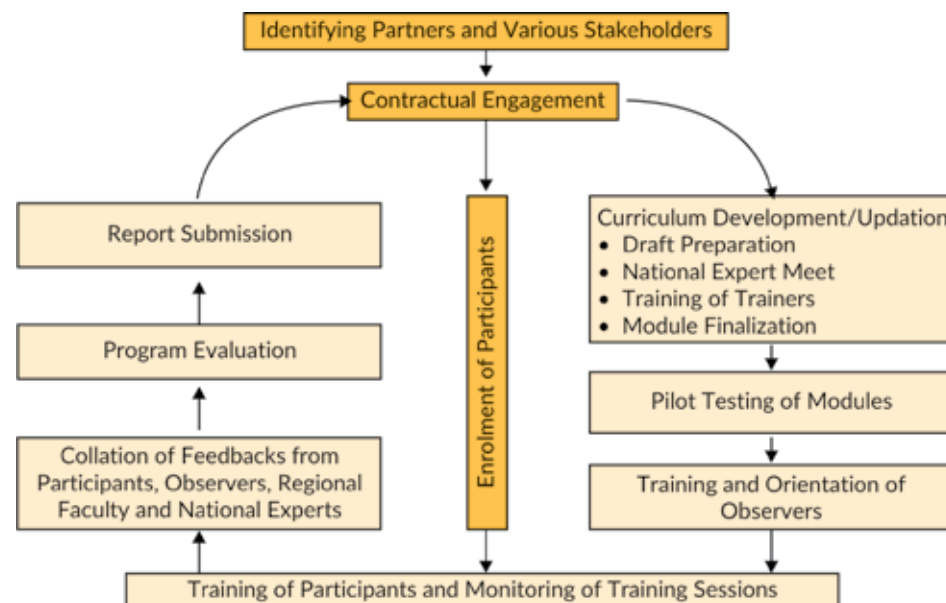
Identifying Partners and Various Stakeholders

Contractual Engagement

Report Submission

Program Evaluation

Collation of Feedbacks from Participants, Observers, Regional Faculty and National Experts

Enrolment of Participants

Curriculum Development/Updation
- Draft Preparation
- National Expert Meet
- Training of Trainers
- Module Finalization

Pilot Testing of Modules

Training and Orientation of Observers

Training of Participants and Monitoring of Training Sessions